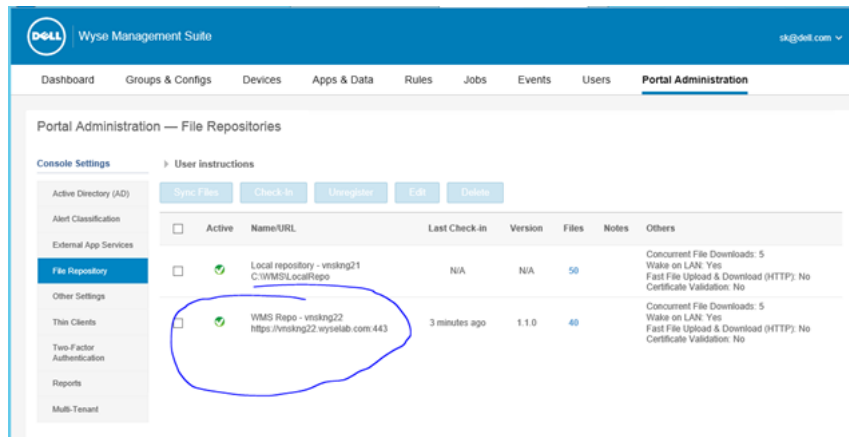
DELL | Wyse Management Suite

sk@dell.com

Dashboard Groups & Configs Devices Apps & Data Rules Jobs Events Users Portal Administration

Portal Administration — File Repositories

Console Settings

Active Directory (AD)
Alert Classification
External App Services
File Repository
Other Settings
Thin Clients
Two-Factor Authentication
Reports
Multi-Tenant

User instructions

Sync Files Check-In Unregister Edit Delete

| | Active | Name/URL | Last Check-in | Version | Files | Notes | Others |
|---|---|---|---|---|---|---|---|
| | | Local repository - vnskng21 C:\WMS\LocalRepo | N/A | N/A | 50 | | Concurrent File Downloads: 5 Wake on LAN: Yes Fast File Upload & Download (HTTP): No Certificate Validation: No |
| | | WMS Repo - vnskng22 https://vnskng22.wyselab.com:443 | 3 minutes ago | 1.1.0 | 40 | | Concurrent File Downloads: 5 Wake on LAN: Yes Fast File Upload & Download (HTTP): No Certificate Validation: No |